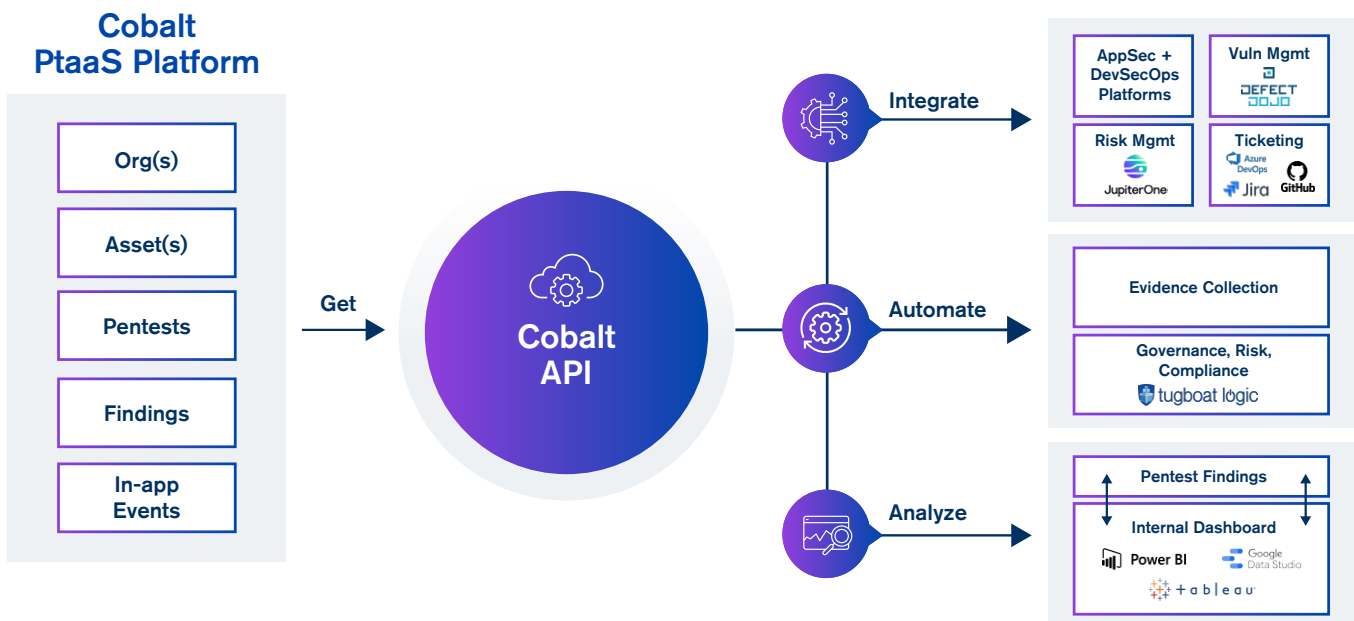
Cobalt PtaaS Platform

Org(s)

Asset(s)

Pentests

Findings

In-app Events

Get

Cobalt API

Integrate

Automate

Analyze

AppSec + DevSecOps Platforms

Vuln Mgmt

DEFECT DOJO

Risk Mgmt

JupiterOne

Ticketing

Azure DevOps

Jira

GitHub

Evidence Collection

Governance, Risk, Compliance

tugboat logic

Pentest Findings

Internal Dashboard

Power BI

Google Data Studio

+ a b l e a u